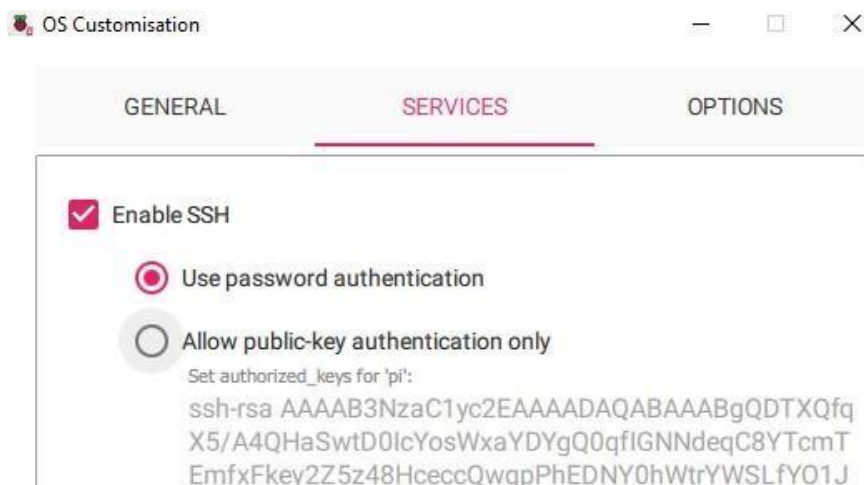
OS Customisation

GENERAL

SERVICES

OPTIONS

Enable SSH

Use password authentication

Allow public-key authentication only

Set authorized_keys for 'pi':

ssh-rsa AAAAB3NzaC1yc2EAAAADAQABAAABgQDTXQfq X5/A4QHaSwtD0lcYosWxaYDYgQ0qfIGNNdeqC8YTcmT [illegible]